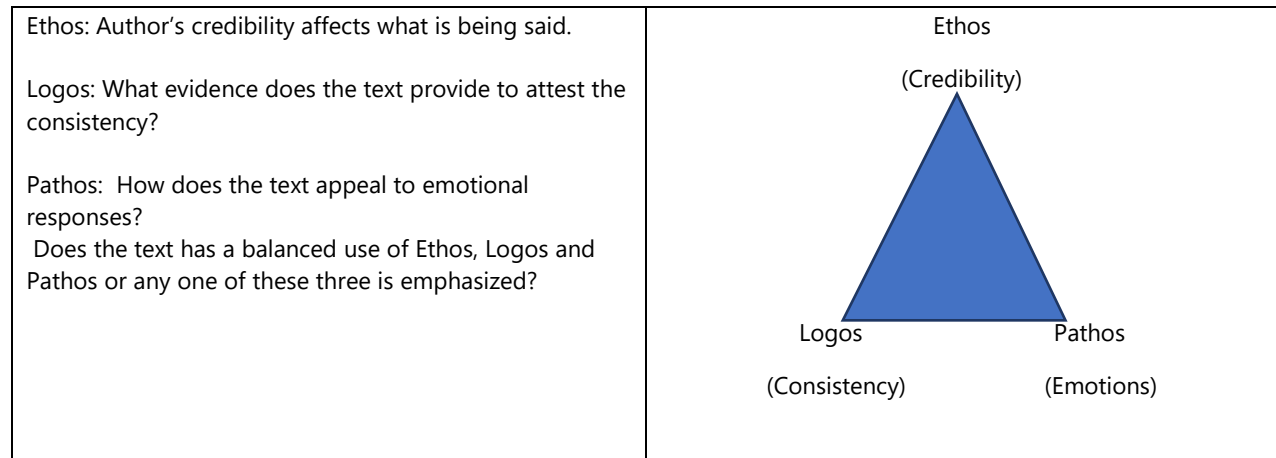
| Ethos: Author's credibility affects what is being said.<br><br>Logos: What evidence does the text provide to attest the consistency?<br><br>Pathos: How does the text appeal to emotional responses?<br>Does the text has a balanced use of Ethos, Logos and Pathos or any one of these three is emphasized? | Ethos<br><br>(Credibility)<br><br>Logos Pathos<br><br>(Consistency) (Emotions) |
|---|---|